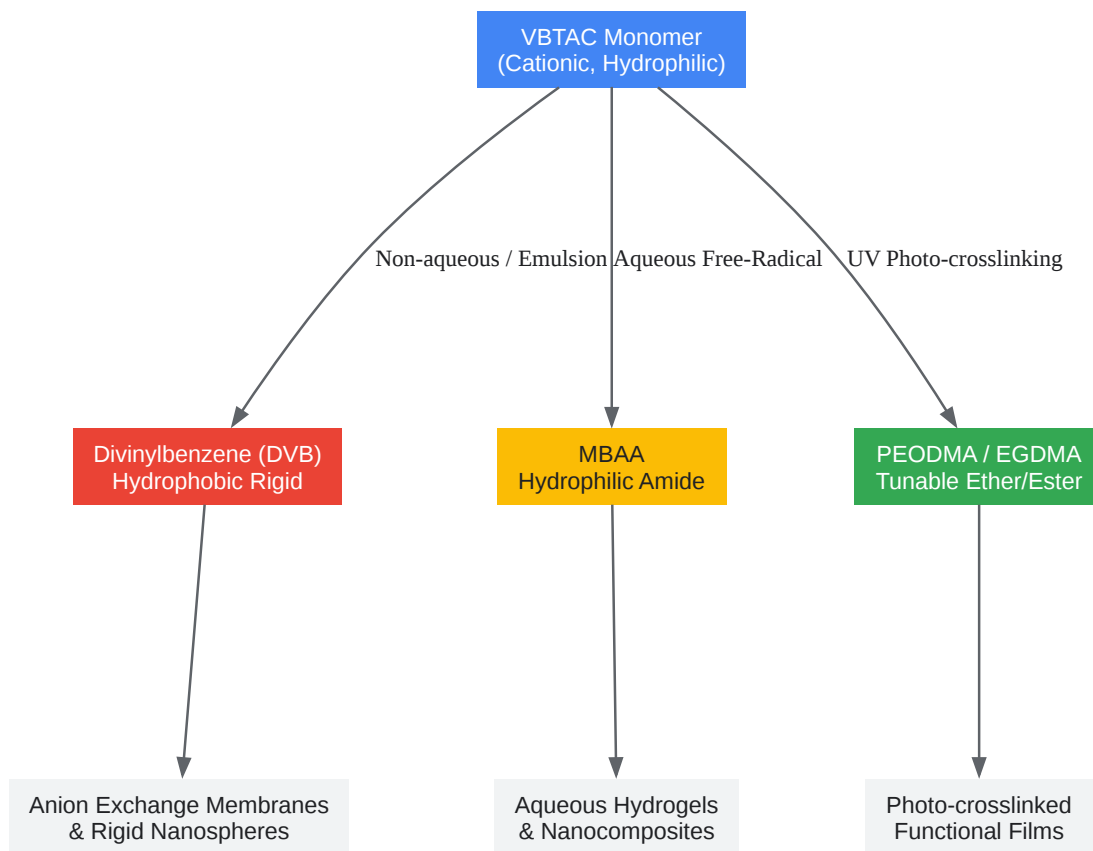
VBTAC Monomer
(Cationic, Hydrophilic)

Non-aqueous / Emulsion

Aqueous Free-Radical

UV Photo-crosslinking

Divinylbenzene (DVB)
Hydrophobic Rigid

MBAA
Hydrophilic Amide

PEODMA / EGDMA
Tunable Ether/Ester

Anion Exchange Membranes
& Rigid Nanospheres

Aqueous Hydrogels
& Nanocomposites

Photo-crosslinked
Functional Films